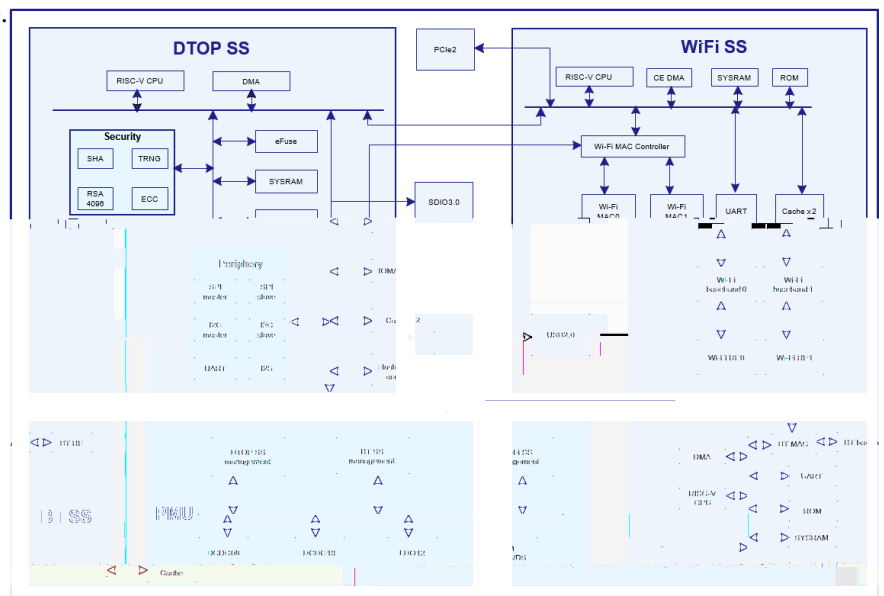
DTOP SS

RISC-V CPU

DMA

Security

SHA

TRNG

RSA 4096

ECC

eFuse

SYSRAM

PCIe2

SDIO3.0

WiFi SS

RISC-V CPU

CE DMA

SYSRAM

ROM

Wi-Fi MAC Controller

Wi-Fi MAC0

Wi-Fi MAC1

UART

Cache x2

Periphery

SPI master

SPI slave

I2C master

I2C slave

UART

I2S

IOMA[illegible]

Cache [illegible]

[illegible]

Wi-Fi baseband 0

Wi-Fi baseband 1

USB2.0

Wi-Fi RF0

Wi-Fi RF1

BT RF

BT SS

PMU

DTOP SS management

BT SS management

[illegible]SS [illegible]agement

DCDC0

DCDC1

LDO2

Cache

DMA

BT MAC

BT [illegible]

UART

RISC-V CPU

ROM

SYSRAM